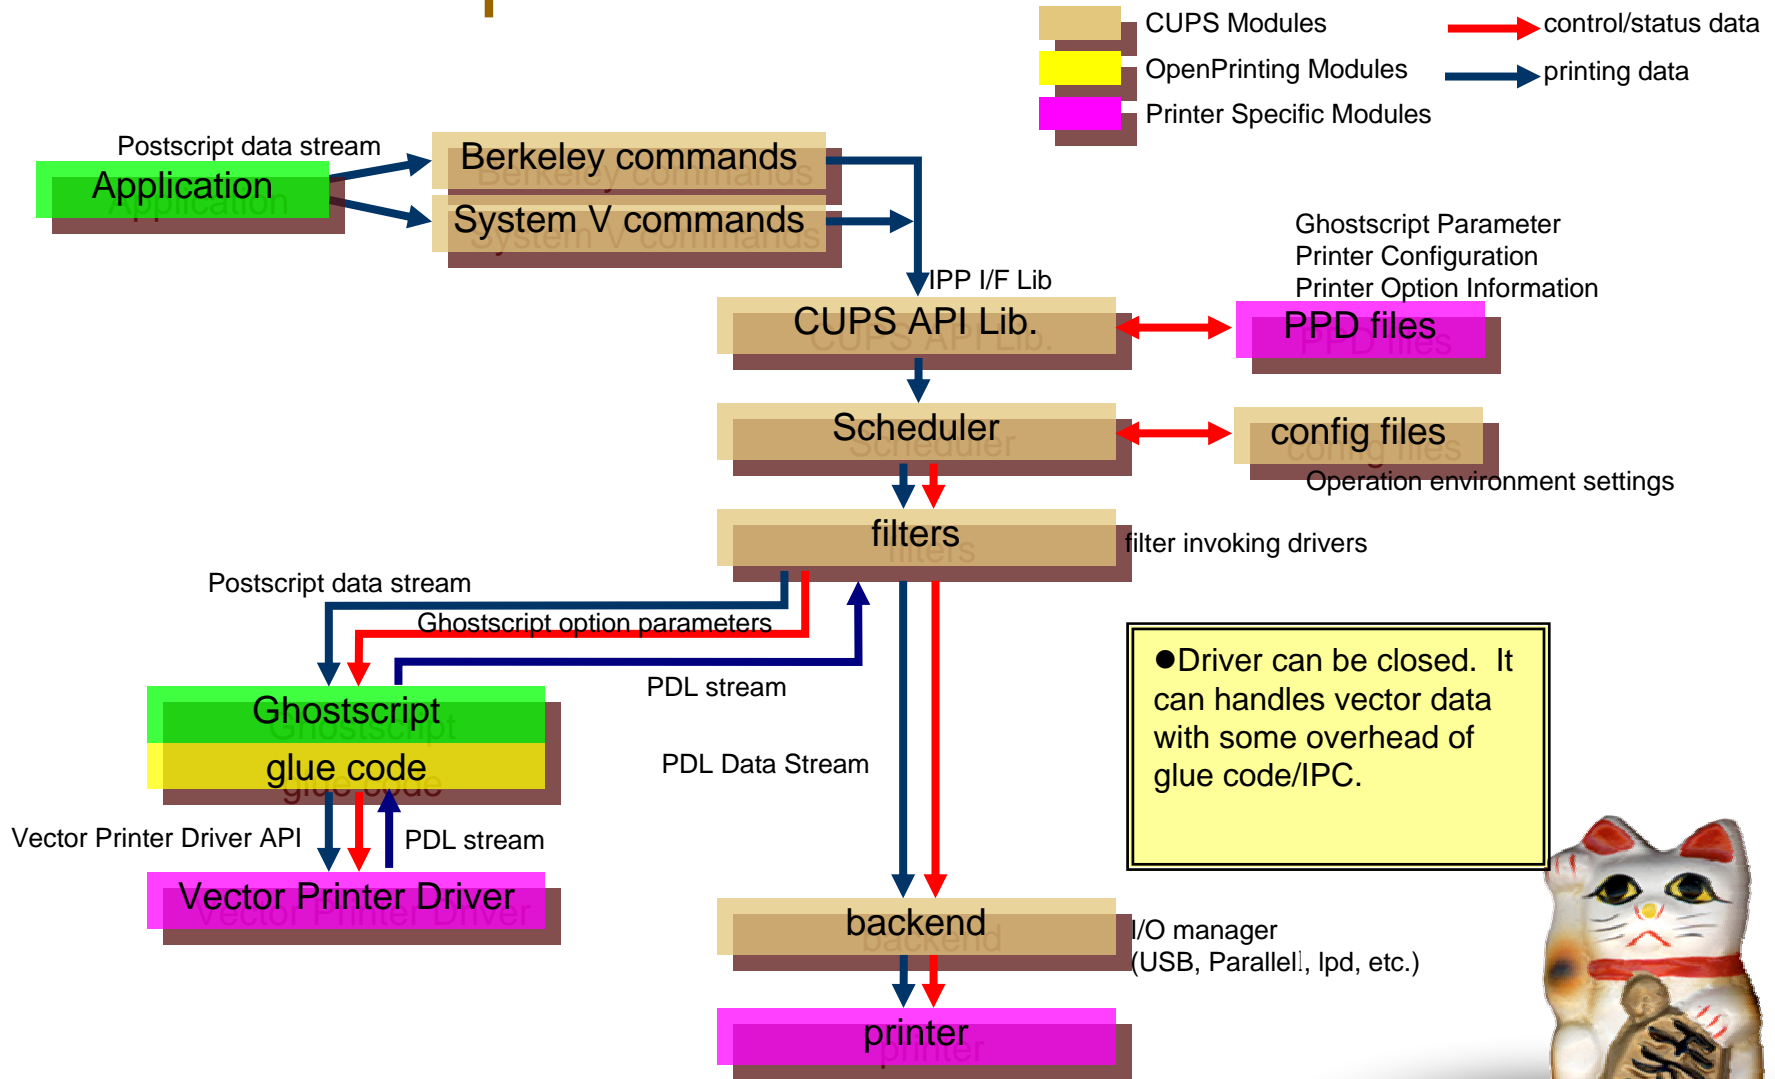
CUPS Modules
OpenPrinting Modules
Printer Specific Modules
control/status data
printing data

Postscript data stream
Application
Berkeley commands
System V commands
IPP I/F Lib
CUPS API Lib.
Ghostscript Parameter
Printer Configuration
Printer Option Information
PPD files
Scheduler
config files
Operation environment settings
filters
filter invoking drivers
Postscript data stream
Ghostscript option parameters
PDL stream
Ghostscript
glue code
PDL Data Stream
Vector Printer Driver API
PDL stream
Vector Printer Driver
●Driver can be closed. It can handles vector data with some overhead of glue code/IPC.
backend
I/O manager
(USB, Parallel, lpd, etc.)
printer